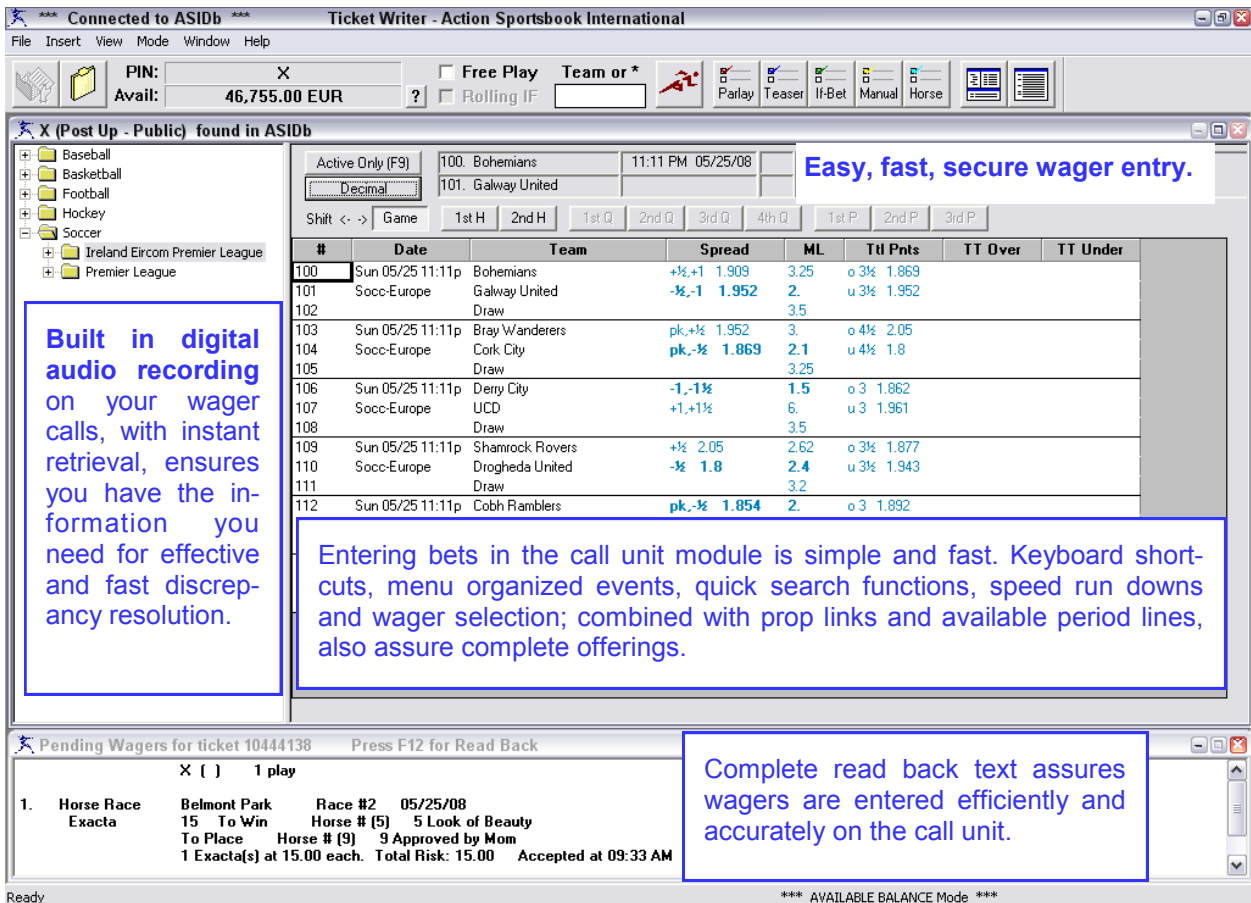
*** Connected to ASIDb *** Ticket Writer - Action Sportsbook International

File Insert View Mode Window Help

PIN: X
Avail: 46,755.00 EUR
?
Free Play
Rolling IF
Team or *
Parlay Teaser If-Bet Manual Horse

X (Post Up - Public) found in ASIDb

Baseball
Basketball
Football
Hockey
Soccer
Ireland Eircom Premier League
Premier League

Active Only (F9)
Decimal
100. Bohemians
101. Galway United
11:11 PM 05/25/08

Easy, fast, secure wager entry.

Shift <- -> Game 1st H 2nd H 1st Q 2nd Q 3rd Q 4th Q 1st P 2nd P 3rd P

| # | Date | Team | Spread | ML | Ttl Pnts | TT Over | TT Under |
|---|---|---|---|---|---|---|---|
| 100 | Sun 05/25 11:11p | Bohemians | +½,+1 1.909 | 3.25 | o 3½ 1.869 | | |
| 101 | Socc-Europe | Galway United | -½,-1 1.952 | 2. | u 3½ 1.952 | | |
| 102 | | Draw | | 3.5 | | | |
| 103 | Sun 05/25 11:11p | Bray Wanderers | pk,+½ 1.952 | 3. | o 4½ 2.05 | | |
| 104 | Socc-Europe | Cork City | pk,-½ 1.869 | 2.1 | u 4½ 1.8 | | |
| 105 | | Draw | | 3.25 | | | |
| 106 | Sun 05/25 11:11p | Derry City | -1,-1½ | 1.5 | o 3 1.862 | | |
| 107 | Socc-Europe | UCD | +1,+1½ | 6. | u 3 1.961 | | |
| 108 | | Draw | | 3.5 | | | |
| 109 | Sun 05/25 11:11p | Shamrock Rovers | +½ 2.05 | 2.62 | o 3½ 1.877 | | |
| 110 | Socc-Europe | Drogheda United | -½ 1.8 | 2.4 | u 3½ 1.943 | | |
| 111 | | Draw | | 3.2 | | | |
| 112 | Sun 05/25 11:11p | Cobh Ramblers | pk,-½ 1.854 | 2. | o 3 1.892 | | |

Built in digital audio recording on your wager calls, with instant retrieval, ensures you have the information you need for effective and fast discrepancy resolution.

Entering bets in the call unit module is simple and fast. Keyboard shortcuts, menu organized events, quick search functions, speed run downs and wager selection; combined with prop links and available period lines, also assure complete offerings.

Pending Wagers for ticket 10444138 Press F12 for Read Back

X ( ) 1 play

1. Horse Race Belmont Park Race #2 05/25/08
Exacta 15 To Win Horse # (5) 5 Look of Beauty
To Place Horse # (9) 9 Approved by Mom
1 Exacta(s) at 15.00 each. Total Risk: 15.00 Accepted at 09:33 AM

Complete read back text assures wagers are entered efficiently and accurately on the call unit.

Ready *** AVAILABLE BALANCE Mode ***